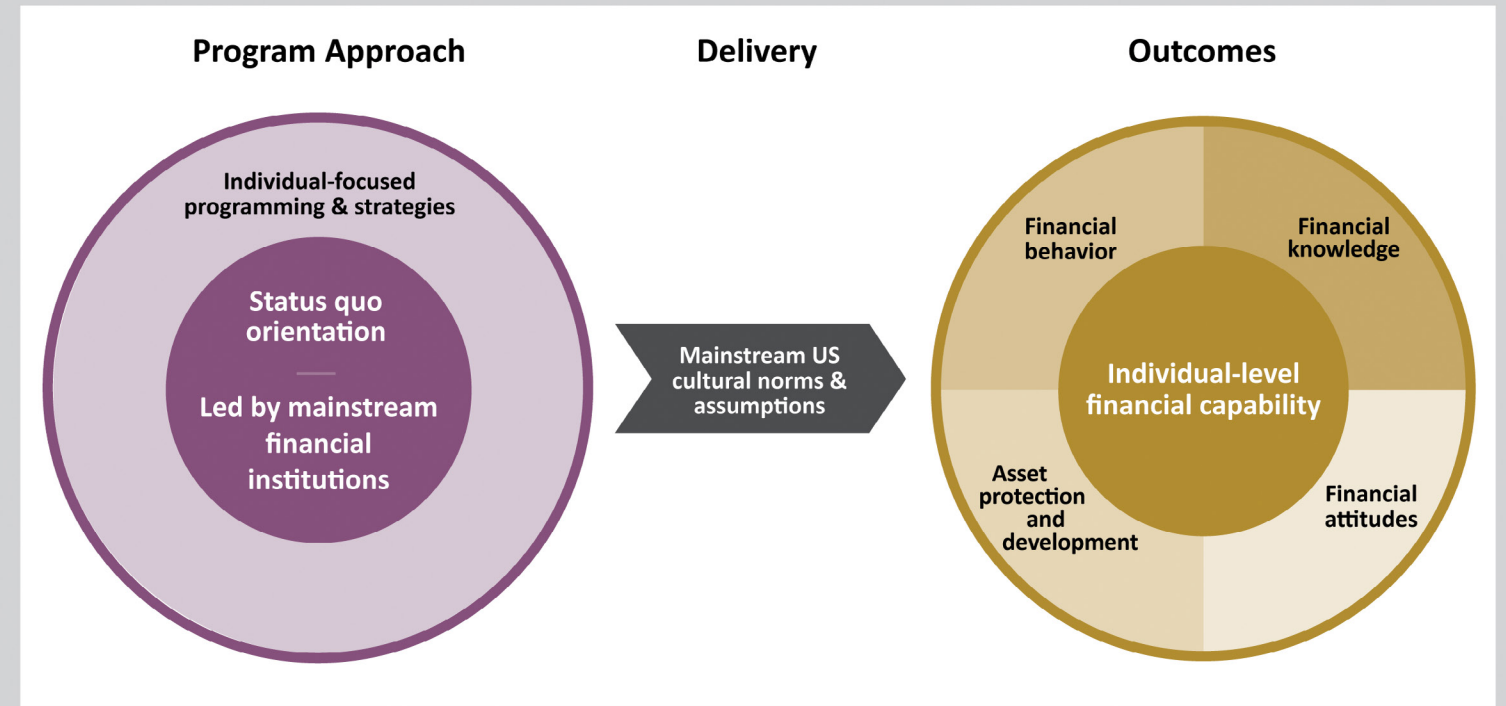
Program Approach

Delivery

Outcomes

Individual-focused programming & strategies

Status quo orientation

Led by mainstream financial institutions

Mainstream US cultural norms & assumptions

Financial behavior

Financial knowledge

Individual-level financial capability

Asset protection and development

Financial attitudes